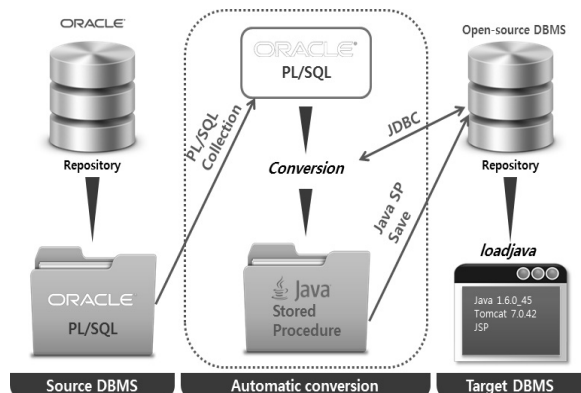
ORACLE

Repository

ORACLE
PL/SQL

ORACLE
PL/SQL

PL/SQL Collection

Conversion

JDBC

Java Stored Procedure

Java SP Save

Open-source DBMS

Repository

loadjava

Java 1.6.0_45
Tomcat 7.0.42
JSP

Source DBMS

Automatic conversion

Target DBMS